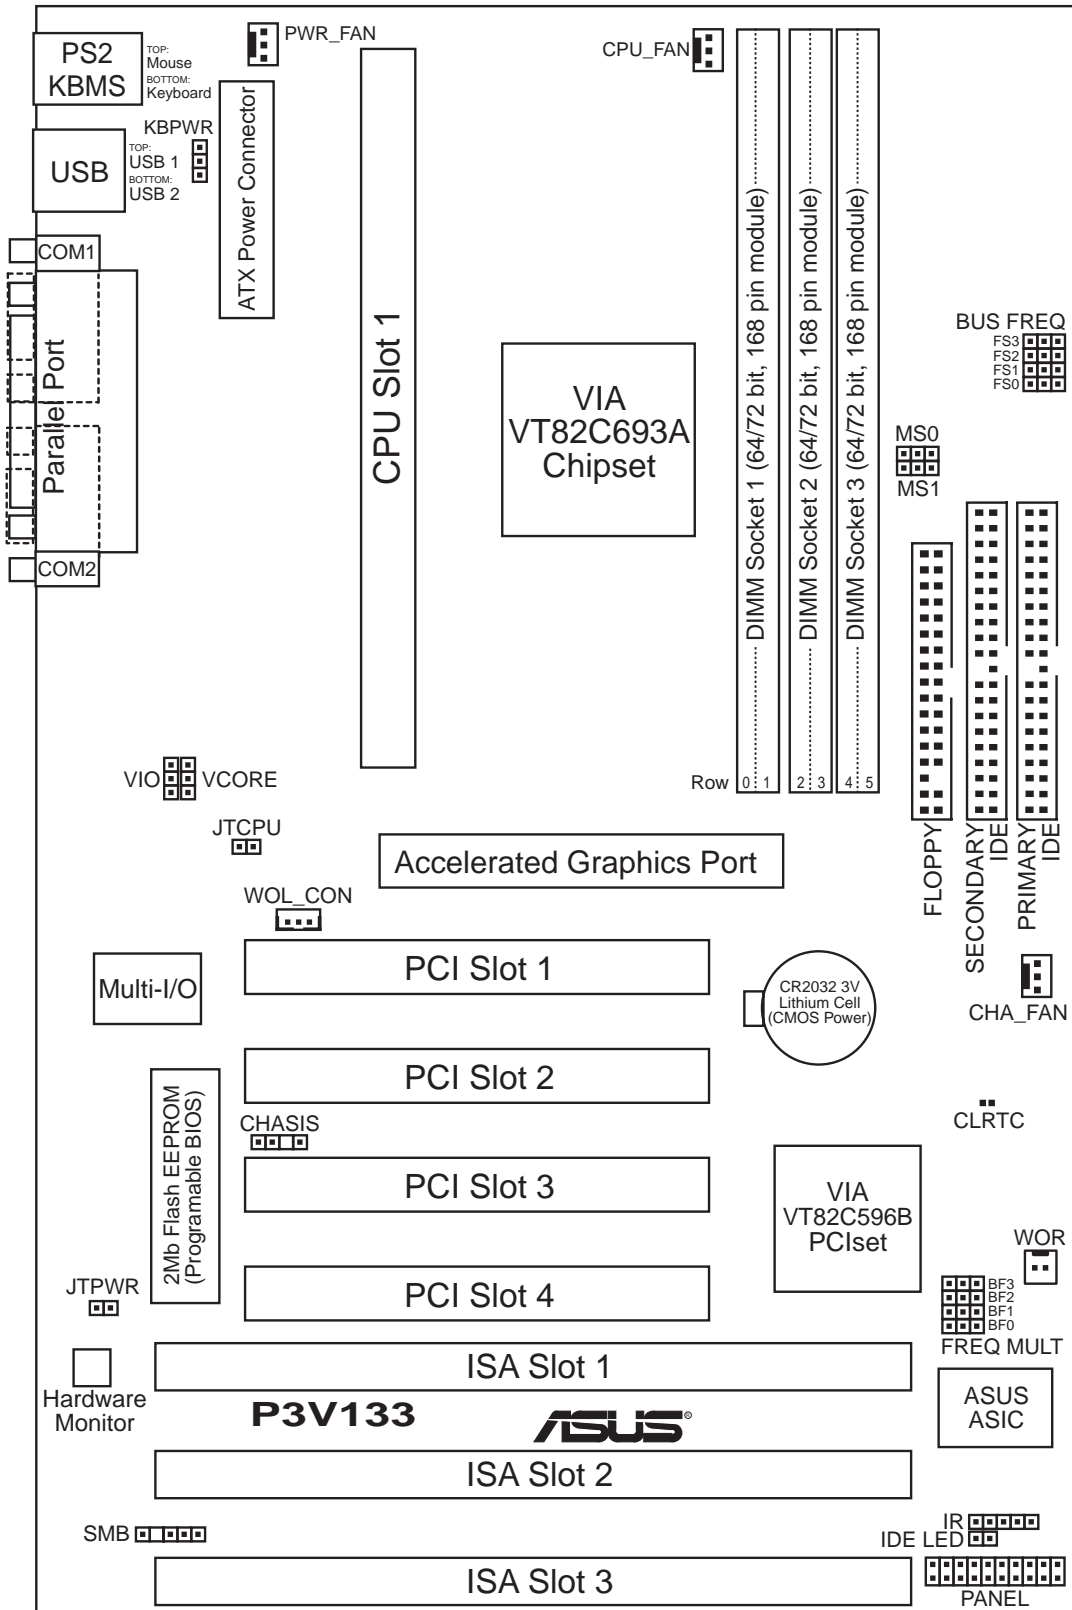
PS2
KBMS
TOP:
Mouse
BOTTOM:
Keyboard

PWR_FAN

CPU_FAN

KBPWR

USB
TOP:
USB 1
BOTTOM:
USB 2

ATX Power Connector

COM1

Parallel Port

COM2

CPU Slot 1

VIA
VT82C693A
Chipset

DIMM Socket 1 (64/72 bit, 168 pin module)
DIMM Socket 2 (64/72 bit, 168 pin module)
DIMM Socket 3 (64/72 bit, 168 pin module)

BUS FREQ
FS3
FS2
FS1
FS0

MS0
MS1

Row 0 1 2 3 4 5

VIO VCORE

JTCPU

Accelerated Graphics Port

FLOPPY
SECONDARY IDE
PRIMARY IDE

WOL_CON

Multi-I/O

PCI Slot 1

CR2032 3V
Lithium Cell
(CMOS Power)

CHA_FAN

PCI Slot 2

2Mb Flash EEPROM
(Programable BIOS)

CHASIS

CLRTC

PCI Slot 3

VIA
VT82C596B
PCIset

WOR

JTPWR

PCI Slot 4

BF3
BF2
BF1
BF0
FREQ MULT

ISA Slot 1

Hardware
Monitor

P3V133

ASUS®

ASUS
ASIC

ISA Slot 2

SMB

IR
IDE LED

ISA Slot 3

PANEL